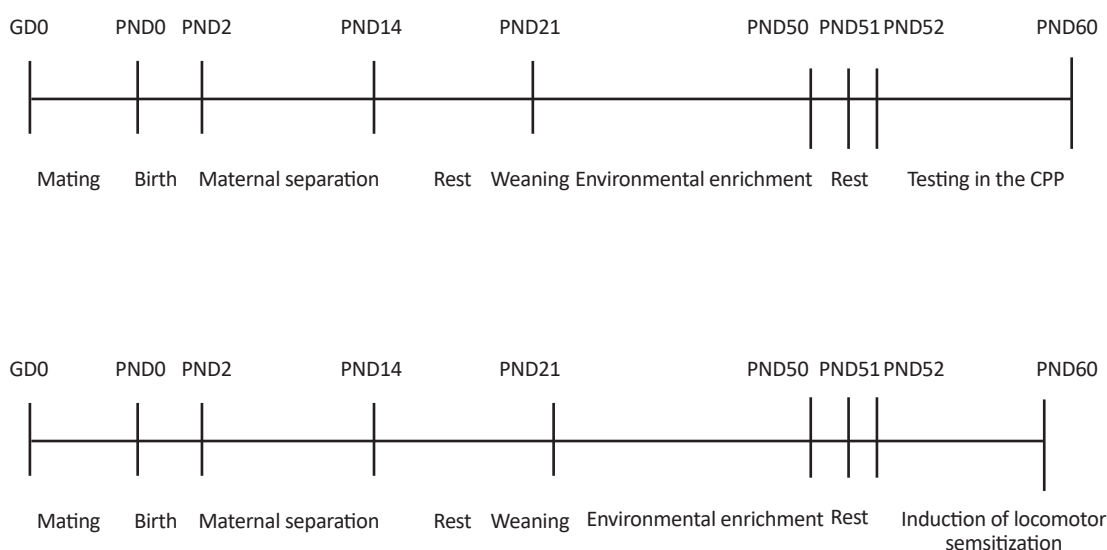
GD0 PND0 PND2 PND14 PND21 PND50 PND51 PND52 PND60

Mating Birth Maternal separation Rest Weaning Environmental enrichment Rest Testing in the CPP

GD0 PND0 PND2 PND14 PND21 PND50 PND51 PND52 PND60

Mating Birth Maternal separation Rest Weaning Environmental enrichment Rest Induction of locomotor semsitization